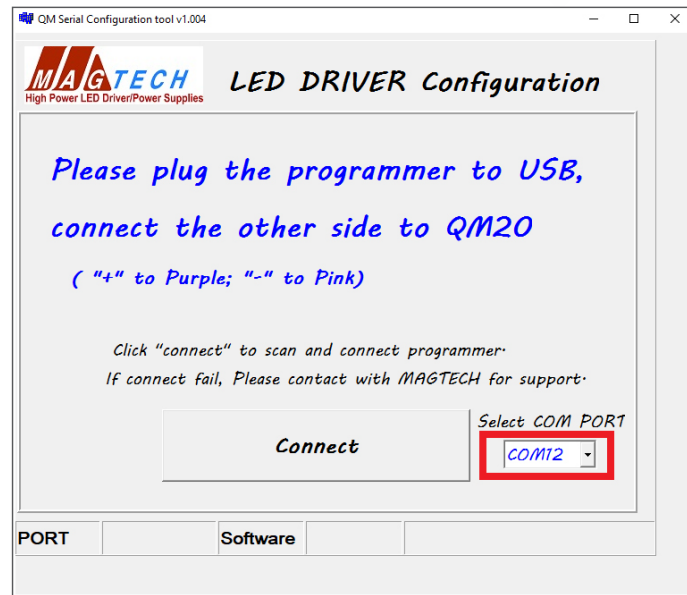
QM Serial Configuration tool v1.004

MAGTECH
High Power LED Driver/Power Supplies

LED DRIVER Configuration

Please plug the programmer to USB, connect the other side to QM20

( "+" to Purple; "-" to Pink)

Click "connect" to scan and connect programmer.
If connect fail, Please contact with MAGTECH for support.

Connect

Select COM PORT

COM12

PORT

Software